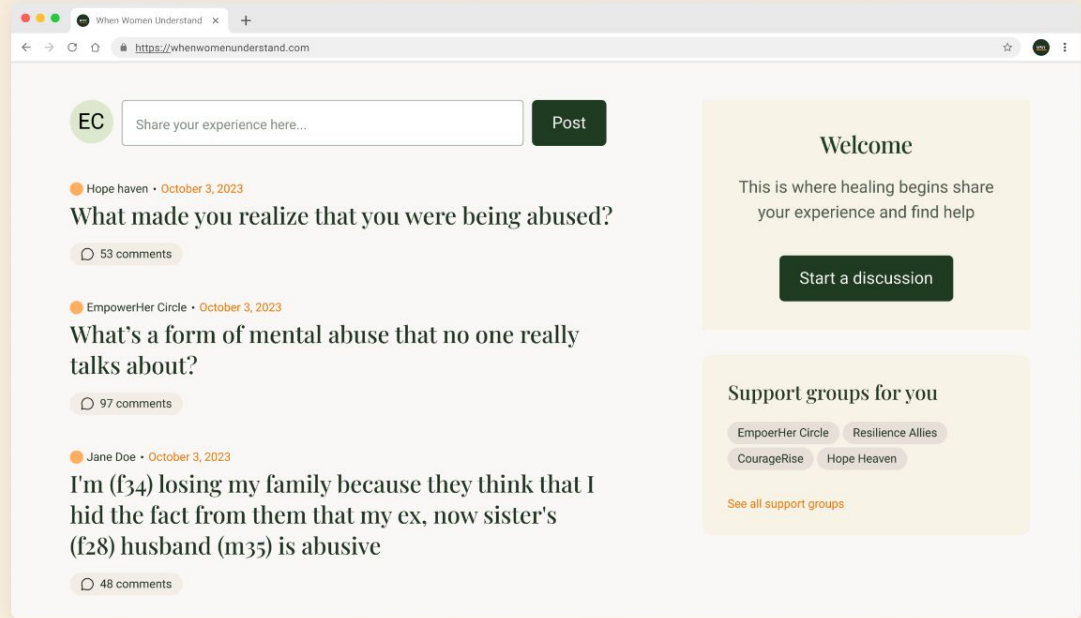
When Women Understand ×
+
https://whenwomenunderstand.com

EC
Share your experience here...
Post

Hope haven • October 3, 2023
What made you realize that you were being abused?
53 comments

EmpowerHer Circle • October 3, 2023
What's a form of mental abuse that no one really talks about?
97 comments

Jane Doe • October 3, 2023
I'm (f34) losing my family because they think that I hid the fact from them that my ex, now sister's (f28) husband (m35) is abusive
48 comments

Welcome
This is where healing begins share your experience and find help
Start a discussion

Support groups for you
EmpoerHer Circle
Resilience Allies
CourageRise
Hope Heaven
See all support groups